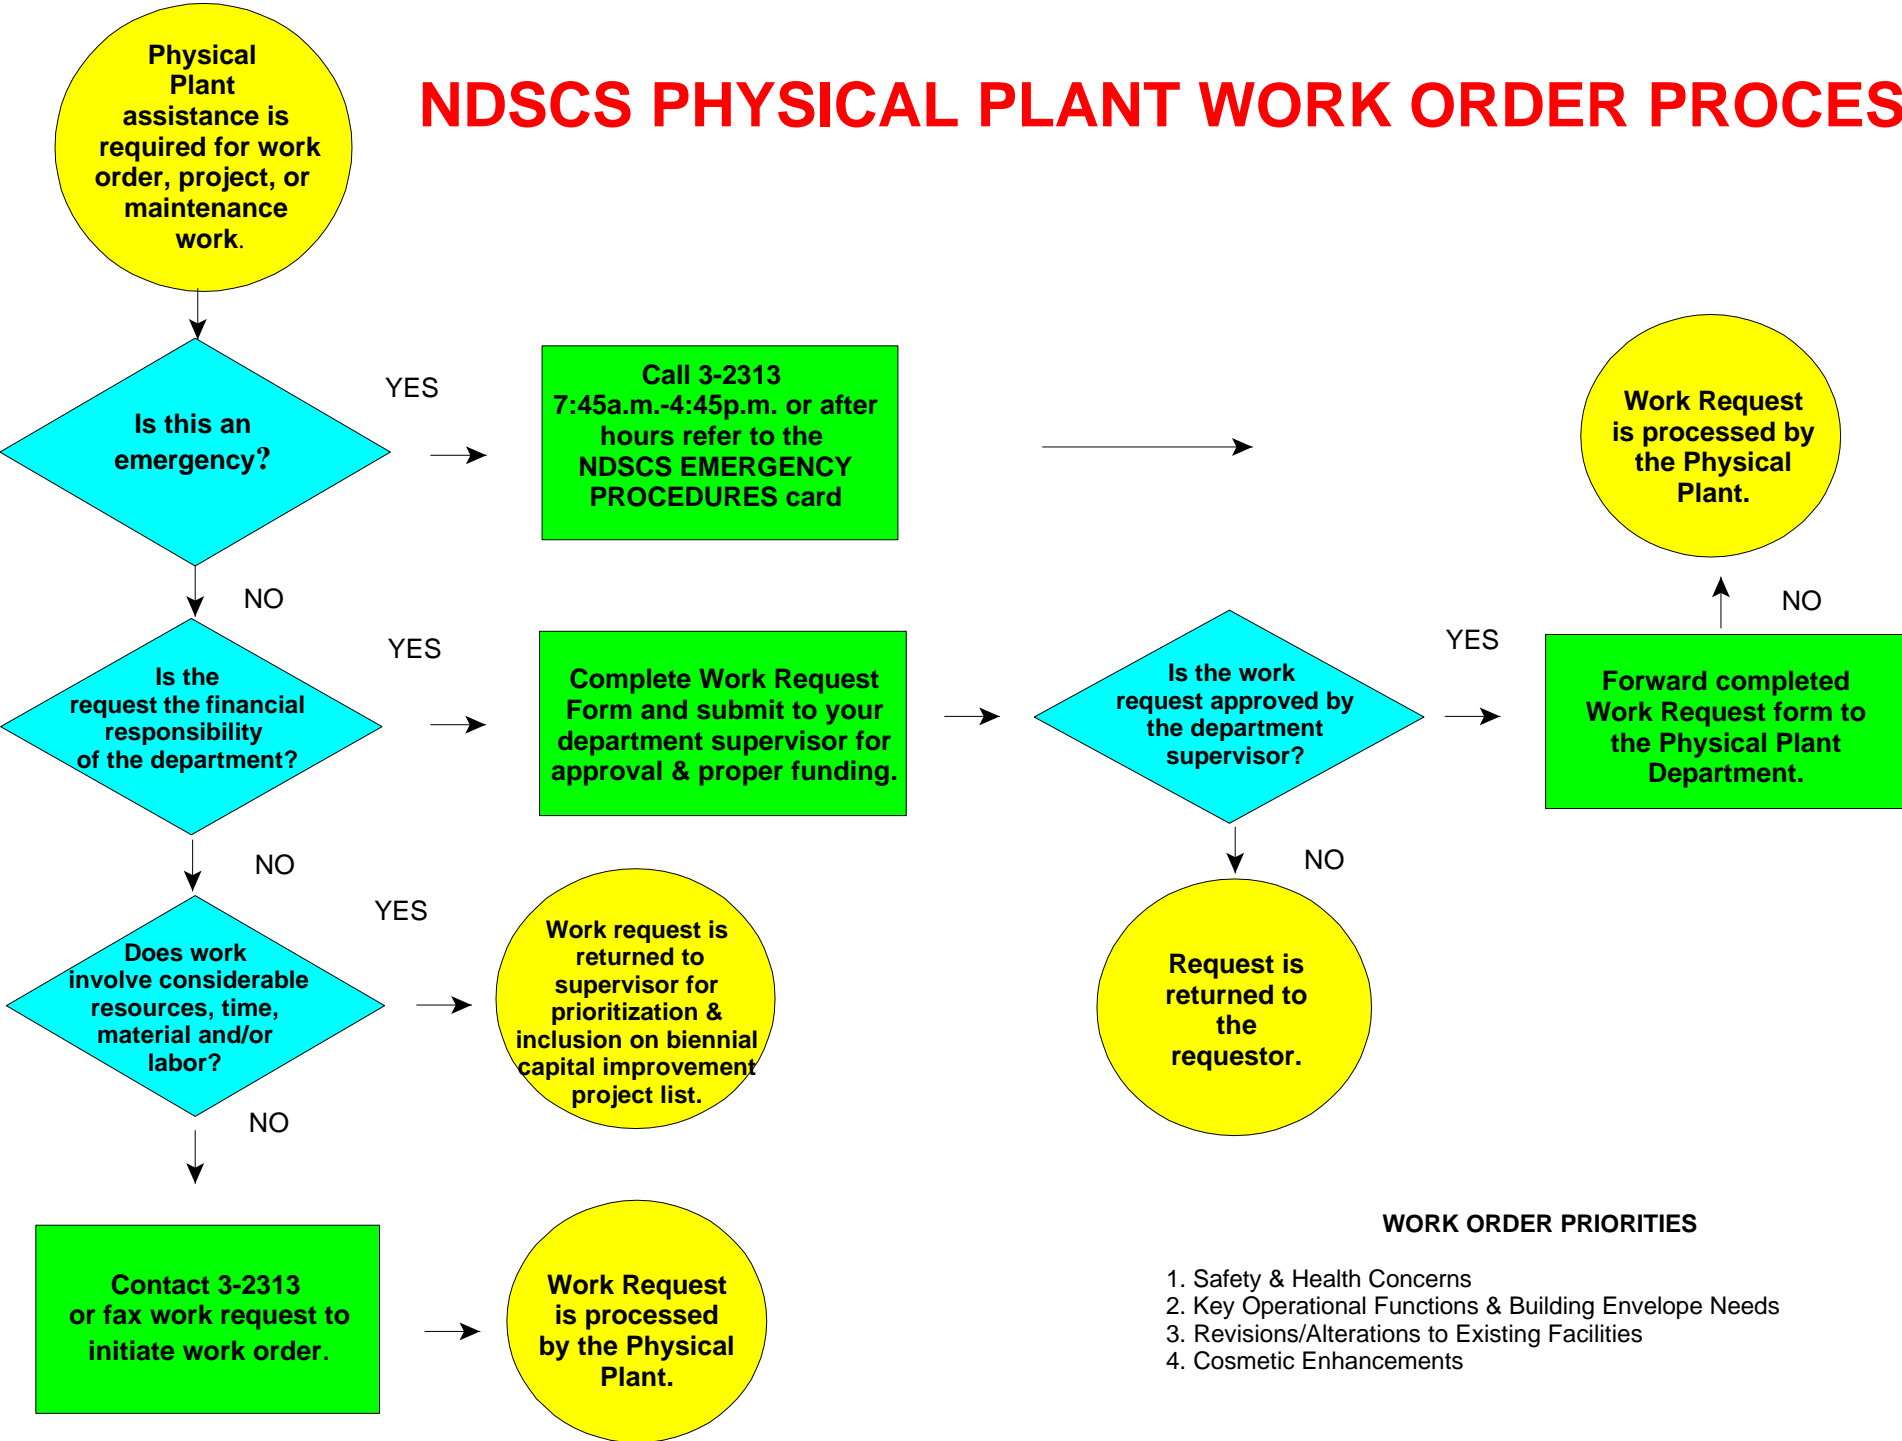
Physical Plant assistance is required for work order, project, or maintenance work.

NDSCS PHYSICAL PLANT WORK ORDER PROCES

Is this an emergency?

YES

Call 3-2313 7:45a.m.-4:45p.m. or after hours refer to the NDSCS EMERGENCY PROCEDURES card

Work Request is processed by the Physical Plant.

NO

Is the request the financial responsibility of the department?

YES

Complete Work Request Form and submit to your department supervisor for approval & proper funding.

Is the work request approved by the department supervisor?

YES

Forward completed Work Request form to the Physical Plant Department.

NO

NO

Does work involve considerable resources, time, material and/or labor?

YES

Work request is returned to supervisor for prioritization & inclusion on biennial capital improvement project list.

NO

Request is returned to the requestor.

NO

Contact 3-2313 or fax work request to initiate work order.

Work Request is processed by the Physical Plant.

WORK ORDER PRIORITIES

1. Safety & Health Concerns
2. Key Operational Functions & Building Envelope Needs
3. Revisions/Alterations to Existing Facilities
4. Cosmetic Enhancements